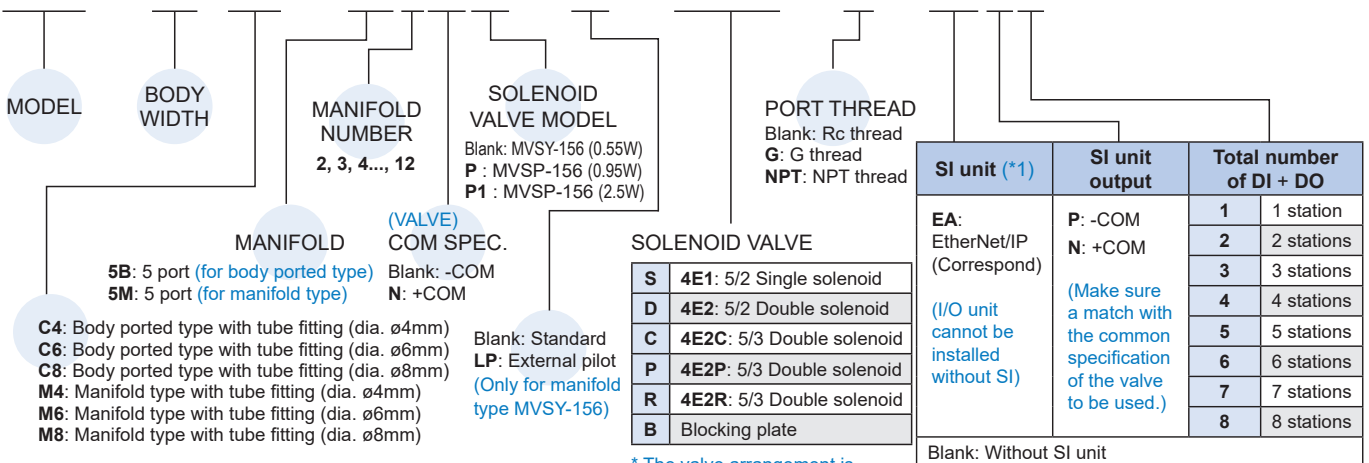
MODEL

BODY WIDTH

MANIFOLD NUMBER
2, 3, 4..., 12

SOLENOID VALVE MODEL
Blank: MVSY-156 (0.55W)
**P**: MVSP-156 (0.95W)
**P1**: MVSP-156 (2.5W)

PORT THREAD
Blank: Rc thread
**G**: G thread
**NPT**: NPT thread

MANIFOLD
**5B**: 5 port (for body ported type)
**5M**: 5 port (for manifold type)

(VALVE) COM SPEC.
Blank: -COM
**N**: +COM

**C4**: Body ported type with tube fitting (dia. ø4mm)
**C6**: Body ported type with tube fitting (dia. ø6mm)
**C8**: Body ported type with tube fitting (dia. ø8mm)
**M4**: Manifold type with tube fitting (dia. ø4mm)
**M6**: Manifold type with tube fitting (dia. ø6mm)
**M8**: Manifold type with tube fitting (dia. ø8mm)

Blank: Standard
**LP**: External pilot
(Only for manifold type MVSY-156)

SOLENOID VALVE

| S | 4E1: 5/2 Single solenoid |
|---|---|
| D | 4E2: 5/2 Double solenoid |
| C | 4E2C: 5/3 Double solenoid |
| P | 4E2P: 5/3 Double solenoid |
| R | 4E2R: 5/3 Double solenoid |
| B | Blocking plate |

* The valve arrangement is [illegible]

| SI unit (*1) | SI unit output | Total number of DI + DO | |
|---|---|---|---|
| EA: EtherNet/IP (Correspond) (I/O unit cannot be installed without SI) | P: -COM N: +COM (Make sure a match with the common specification of the valve to be used.) | 1 | 1 station |
| | | 2 | 2 stations |
| | | 3 | 3 stations |
| | | 4 | 4 stations |
| | | 5 | 5 stations |
| | | 6 | 6 stations |
| | | 7 | 7 stations |
| | | 8 | 8 stations |

Blank: Without SI unit